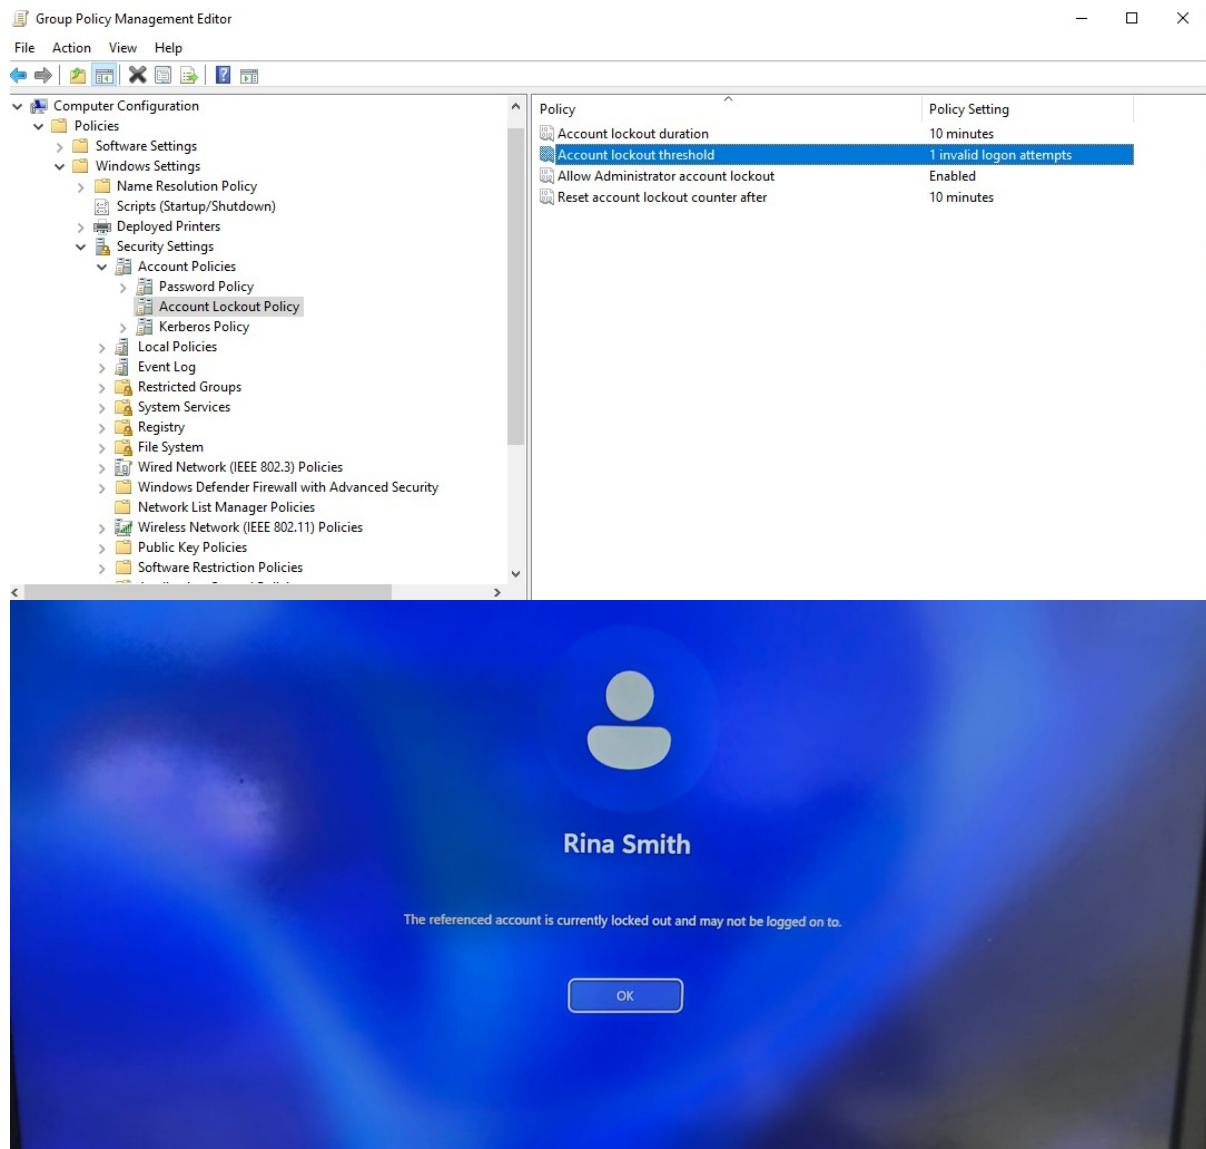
Group Policy Management Editor

File Action View Help

Computer Configuration
Policies
Software Settings
Windows Settings
Name Resolution Policy
Scripts (Startup/Shutdown)
Deployed Printers
Security Settings
Account Policies
Password Policy
Account Lockout Policy
Kerberos Policy
Local Policies
Event Log
Restricted Groups
System Services
Registry
File System
Wired Network (IEEE 802.3) Policies
Windows Defender Firewall with Advanced Security
Network List Manager Policies
Wireless Network (IEEE 802.11) Policies
Public Key Policies
Software Restriction Policies
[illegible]

| Policy | Policy Setting |
|---|---|
| Account lockout duration | 10 minutes |
| Account lockout threshold | 1 invalid logon attempts |
| Allow Administrator account lockout | Enabled |
| Reset account lockout counter after | 10 minutes |

Rina Smith

The referenced account is currently locked out and may not be logged on to.

OK